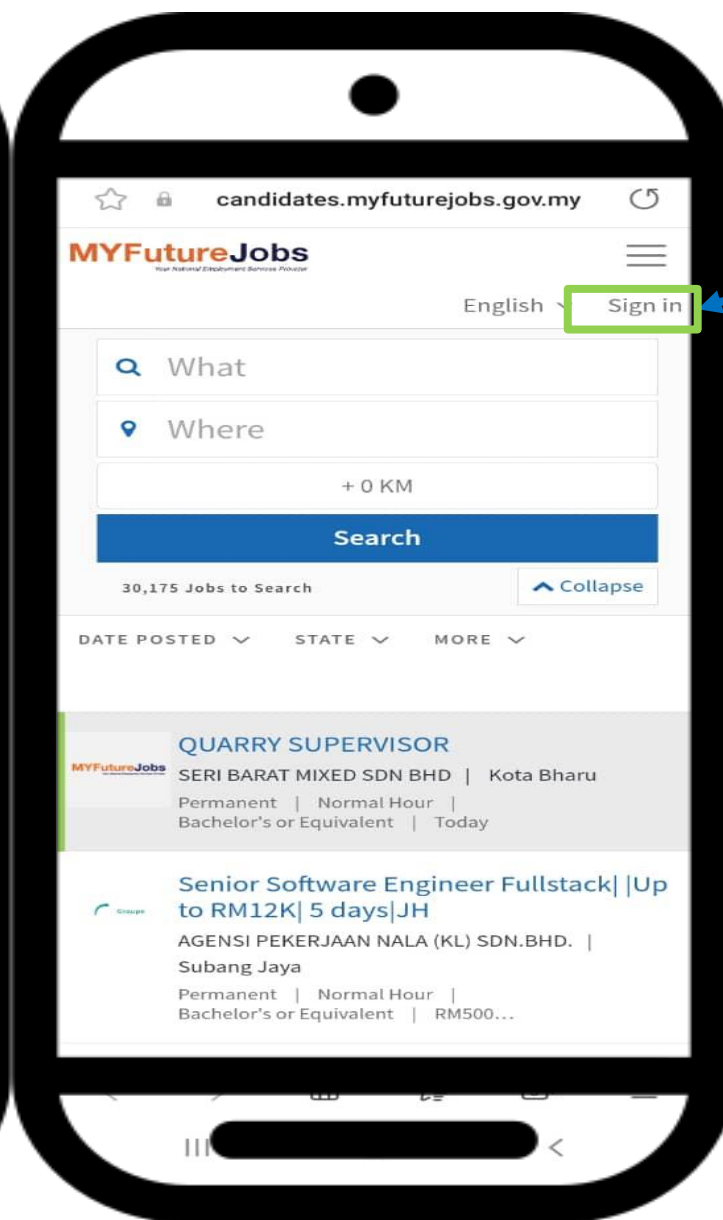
candidates.myfuturejobs.gov.my

MYFutureJobs
Your National Employment Services Provider

English Sign in

What

Where

+ 0 KM

Search

30,175 Jobs to Search

Collapse

DATE POSTED STATE MORE

MYFutureJobs

QUARRY SUPERVISOR
SERI BARAT MIXED SDN BHD | Kota Bharu
Permanent | Normal Hour | Bachelor's or Equivalent | Today

Groupe

Senior Software Engineer Fullstack| |Up to RM12K| 5 days|JH
AGENSI PEKERJAAN NALA (KL) SDN.BHD. | Subang Jaya
Permanent | Normal Hour | Bachelor's or Equivalent | RM500...